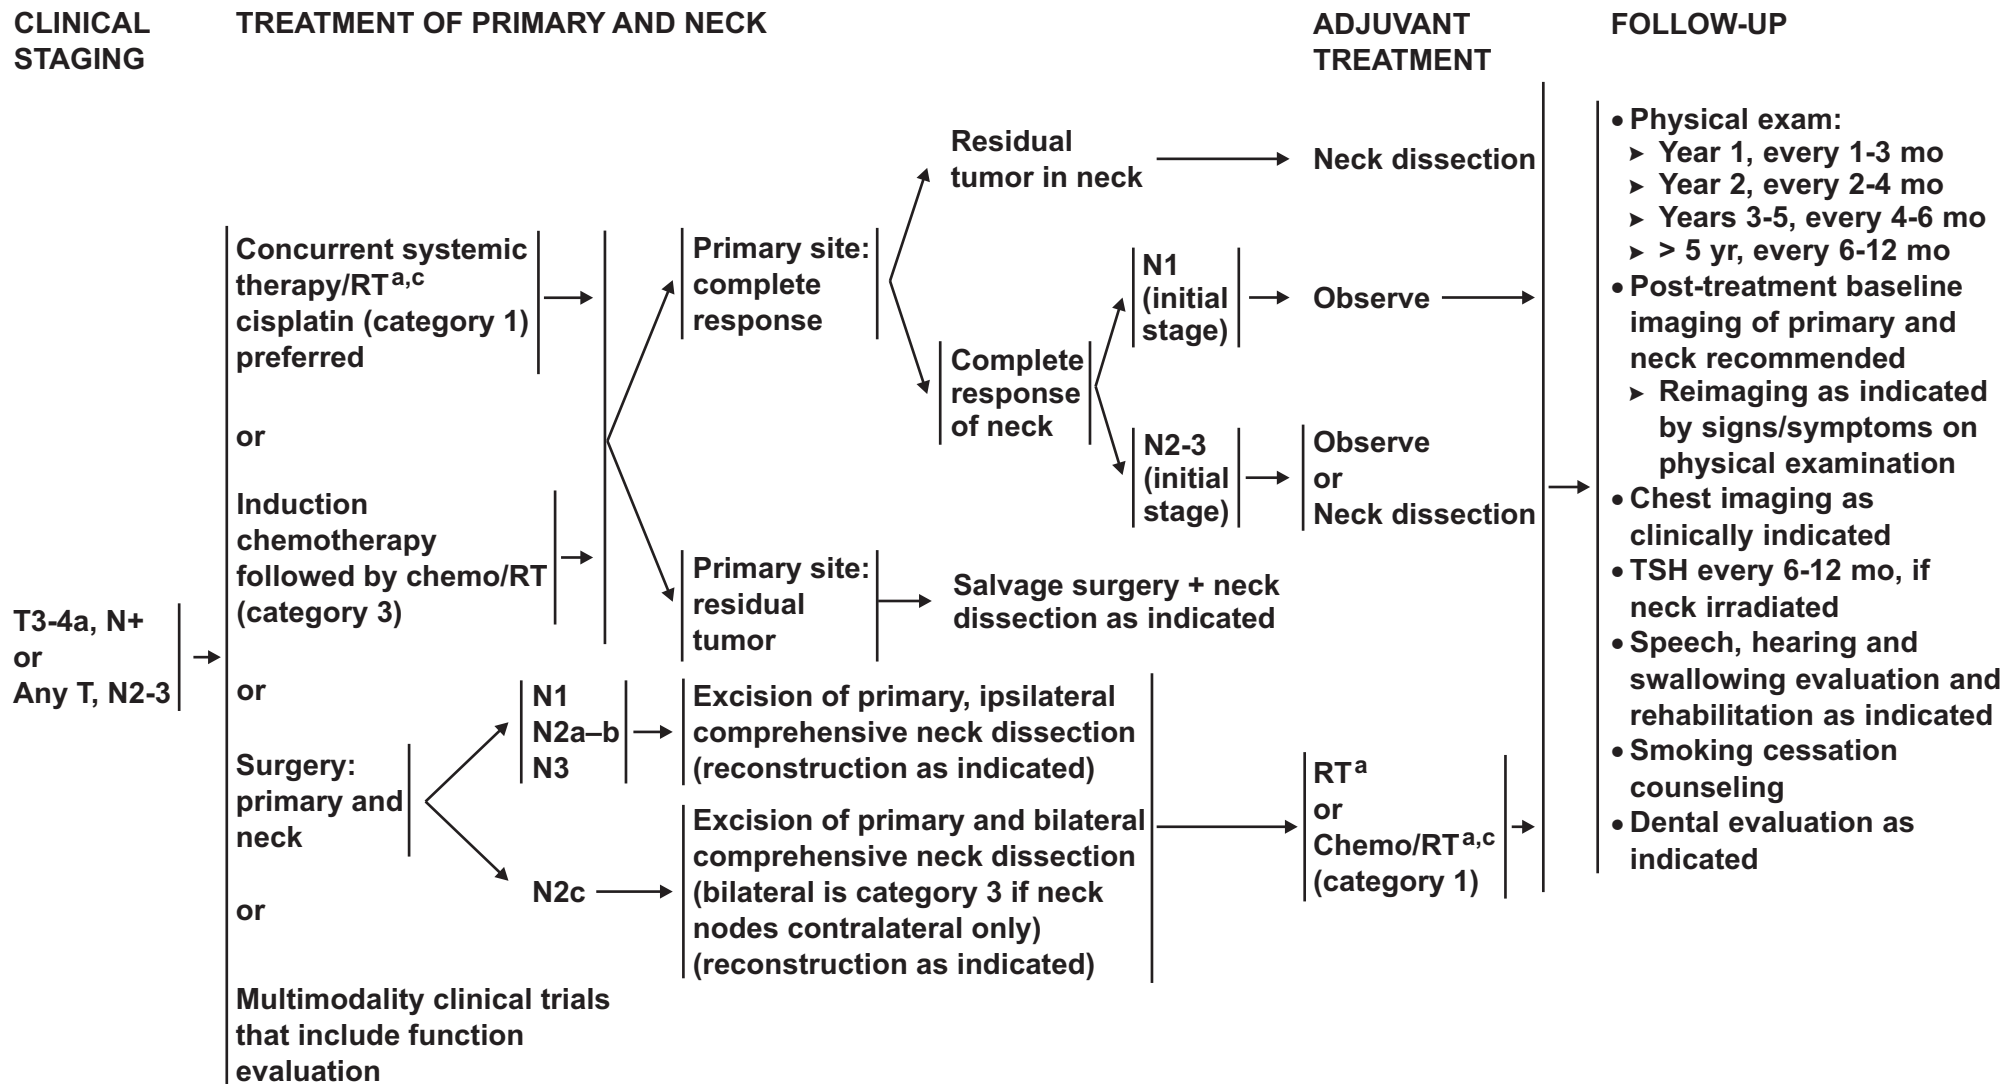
CLINICAL STAGING

TREATMENT OF PRIMARY AND NECK

ADJUVANT TREATMENT

FOLLOW-UP

T3-4a, N+
or
Any T, N2-3

Concurrent systemic therapy/RT$^{a,c}$ cisplatin (category 1) preferred

or

Induction chemotherapy followed by chemo/RT (category 3)

or

Surgery: primary and neck

or

Multimodality clinical trials that include function evaluation

Primary site: complete response

Residual tumor in neck

Neck dissection

Complete response of neck

N1 (initial stage)

Observe

N2-3 (initial stage)

Observe
or
Neck dissection

Primary site: residual tumor

Salvage surgery + neck dissection as indicated

N1
N2a–b
N3

Excision of primary, ipsilateral comprehensive neck dissection (reconstruction as indicated)

N2c

Excision of primary and bilateral comprehensive neck dissection (bilateral is category 3 if neck nodes contralateral only) (reconstruction as indicated)

RT$^{a}$
or
Chemo/RT$^{a,c}$ (category 1)

• Physical exam:
➤ Year 1, every 1-3 mo
➤ Year 2, every 2-4 mo
➤ Years 3-5, every 4-6 mo
➤ > 5 yr, every 6-12 mo
• Post-treatment baseline imaging of primary and neck recommended
➤ Reimaging as indicated by signs/symptoms on physical examination
• Chest imaging as clinically indicated
• TSH every 6-12 mo, if neck irradiated
• Speech, hearing and swallowing evaluation and rehabilitation as indicated
• Smoking cessation counseling
• Dental evaluation as indicated